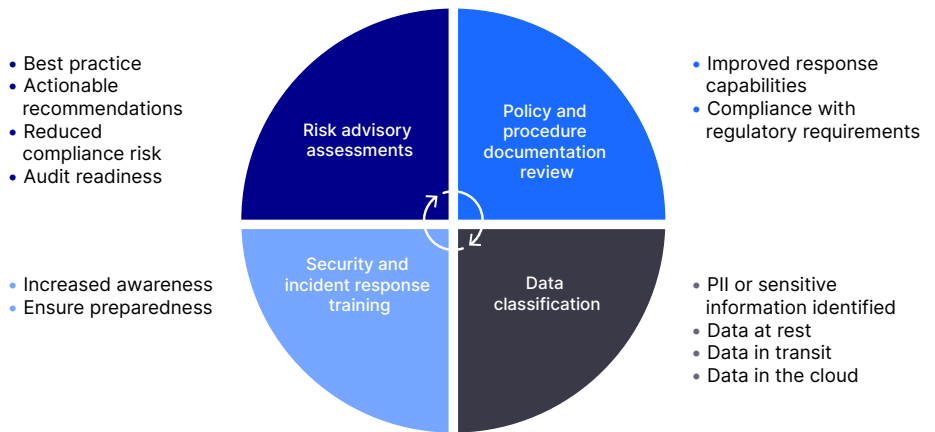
• Best practice
• Actionable recommendations
• Reduced compliance risk
• Audit readiness

Risk advisory assessments

Policy and procedure documentation review

• Improved response capabilities
• Compliance with regulatory requirements

• Increased awareness
• Ensure preparedness

Security and incident response training

Data classification

• PII or sensitive information identified
• Data at rest
• Data in transit
• Data in the cloud